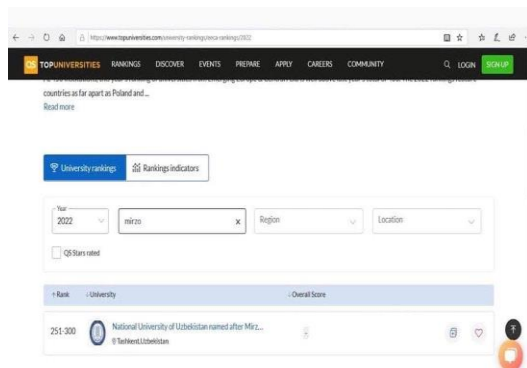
https://www.topuniversities.com/university-rankings/eeca-rankings/2022

QS TOPUNIVERSITIES RANKINGS DISCOVER EVENTS PREPARE APPLY CAREERS COMMUNITY LOGIN SIGN UP

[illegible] countries as far apart as Poland and...
Read more

University rankings Rankings indicators

Year
2022 mirzo × Region Location

QS Stars rated

Rank University Overall Score

251-300 National University of Uzbekistan named after Mirz...
Tashkent,Uzbekistan
-